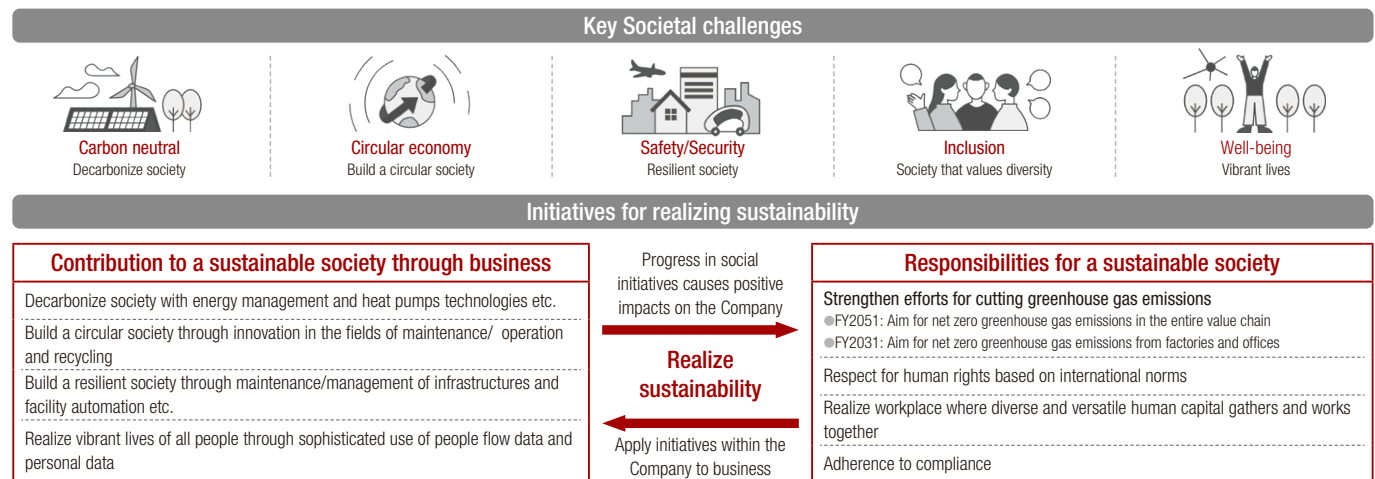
Key Societal challenges

Carbon neutral
Decarbonize society

Circular economy
Build a circular society

Safety/Security
Resilient society

Inclusion
Society that values diversity

Well-being
Vibrant lives

Initiatives for realizing sustainability

Contribution to a sustainable society through business

Decarbonize society with energy management and heat pumps technologies etc.

Build a circular society through innovation in the fields of maintenance/ operation and recycling

Build a resilient society through maintenance/management of infrastructures and facility automation etc.

Realize vibrant lives of all people through sophisticated use of people flow data and personal data

Progress in social initiatives causes positive impacts on the Company

Realize sustainability

Apply initiatives within the Company to business

Responsibilities for a sustainable society

Strengthen efforts for cutting greenhouse gas emissions
●FY2051: Aim for net zero greenhouse gas emissions in the entire value chain
●FY2031: Aim for net zero greenhouse gas emissions from factories and offices

Respect for human rights based on international norms

Realize workplace where diverse and versatile human capital gathers and works together

Adherence to compliance